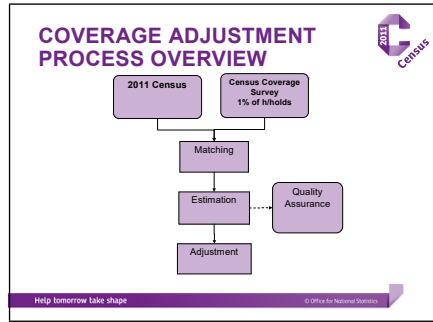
COVERAGE ADJUSTMENT PROCESS OVERVIEW

2011 Census

2011 Census

Census Coverage Survey 1% of h/holds

Matching

Estimation

Quality Assurance

Adjustment

Help tomorrow take shape

© Office for National Statistics